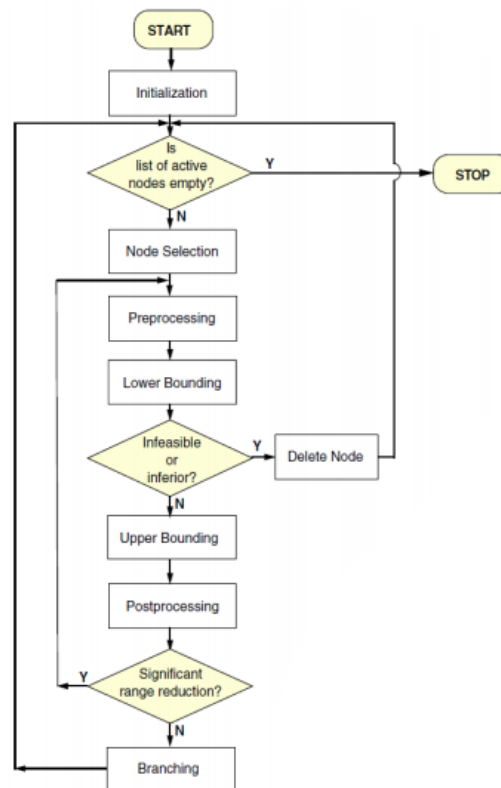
START

Initialization

Is list of active nodes empty?

Y

STOP

N

Node Selection

Preprocessing

Lower Bounding

Infeasible or inferior?

Y

Delete Node

N

Upper Bounding

Postprocessing

Significant range reduction?

Y

N

Branching